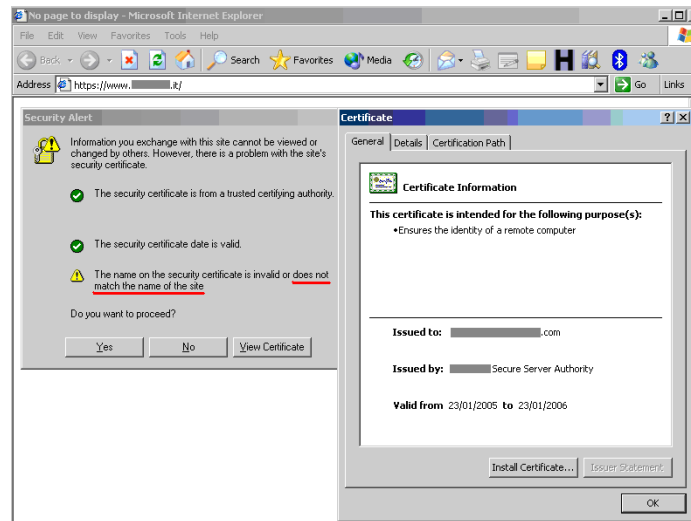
No page to display - Microsoft Internet Explorer

File Edit View Favorites Tools Help

Back Search Favorites Media

Address https://www.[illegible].it/ Go Links

Security Alert

Information you exchange with this site cannot be viewed or changed by others. However, there is a problem with the site's security certificate.

The security certificate is from a trusted certifying authority.

The security certificate date is valid.

The name on the security certificate is invalid or does not match the name of the site

Do you want to proceed?

Yes No View Certificate

Certificate

General Details Certification Path

Certificate Information

This certificate is intended for the following purpose(s):

•Ensures the identity of a remote computer

Issued to: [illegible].com

Issued by: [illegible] Secure Server Authority

Valid from 23/01/2005 to 23/01/2006

Install Certificate... Issuer Statement

OK